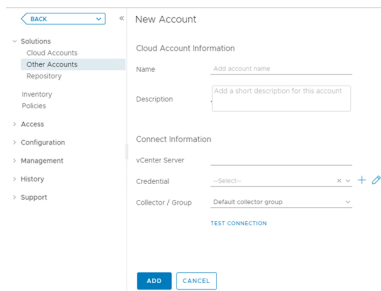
BACK
«
Solutions
Cloud Accounts
Other Accounts
Repository
Inventory
Policies
Access
Configuration
Management
History
Support

New Account

Cloud Account Information

Name
Add account name

Description
Add a short description for this account

Connect Information

vCenter Server

Credential
--Select--

Collector / Group
Default collector group

TEST CONNECTION

ADD
CANCEL